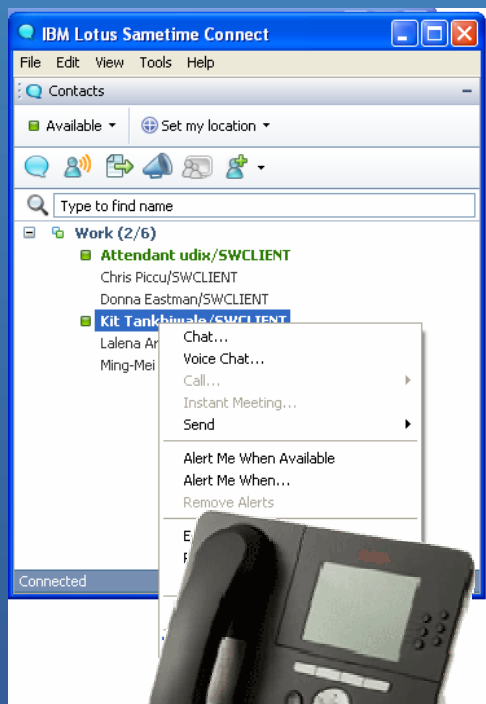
IBM Lotus Sametime Connect

File Edit View Tools Help

Contacts

Available

Set my location

Type to find name

Work (2/6)

Attendant udix/SWCLIENT

Chris Piccu/SWCLIENT

Donna Eastman/SWCLIENT

Kit Tankbimale/SWCLIENT

Lalena Ar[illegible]

Ming-Mei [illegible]

Chat...

Voice Chat...

Call...

Instant Meeting...

Send

Alert Me When Available

Alert Me When...

Remove Alerts

E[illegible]

F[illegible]

Connected